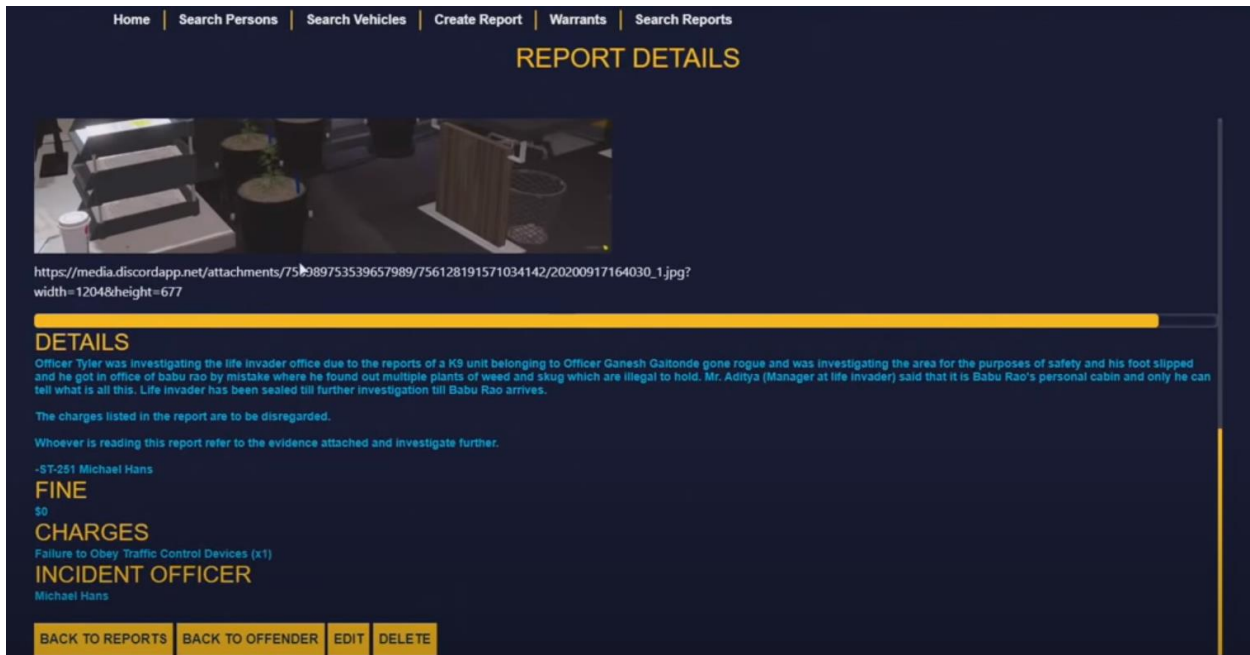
Home | Search Persons | Search Vehicles | Create Report | Warrants | Search Reports

REPORT DETAILS

https://media.discordapp.net/attachments/75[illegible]989753539657989/756128191571034142/20200917164030_1.jpg?width=1204&height=677

DETAILS

Officer Tyler was investigating the life invader office due to the reports of a K9 unit belonging to Officer Ganesh Gaitonde gone rogue and was investigating the area for the purposes of safety and his foot slipped and he got in office of babu rao by mistake where he found out multiple plants of weed and skug which are illegal to hold. Mr. Aditya (Manager at life invader) said that it is Babu Rao's personal cabin and only he can tell what is all this. Life invader has been sealed till further investigation till Babu Rao arrives.

The charges listed in the report are to be disregarded.

Whoever is reading this report refer to the evidence attached and investigate further.

-ST-251 Michael Hans

FINE

$0

CHARGES

Failure to Obey Traffic Control Devices (x1)

INCIDENT OFFICER

Michael Hans

BACK TO REPORTS | BACK TO OFFENDER | EDIT | DELETE